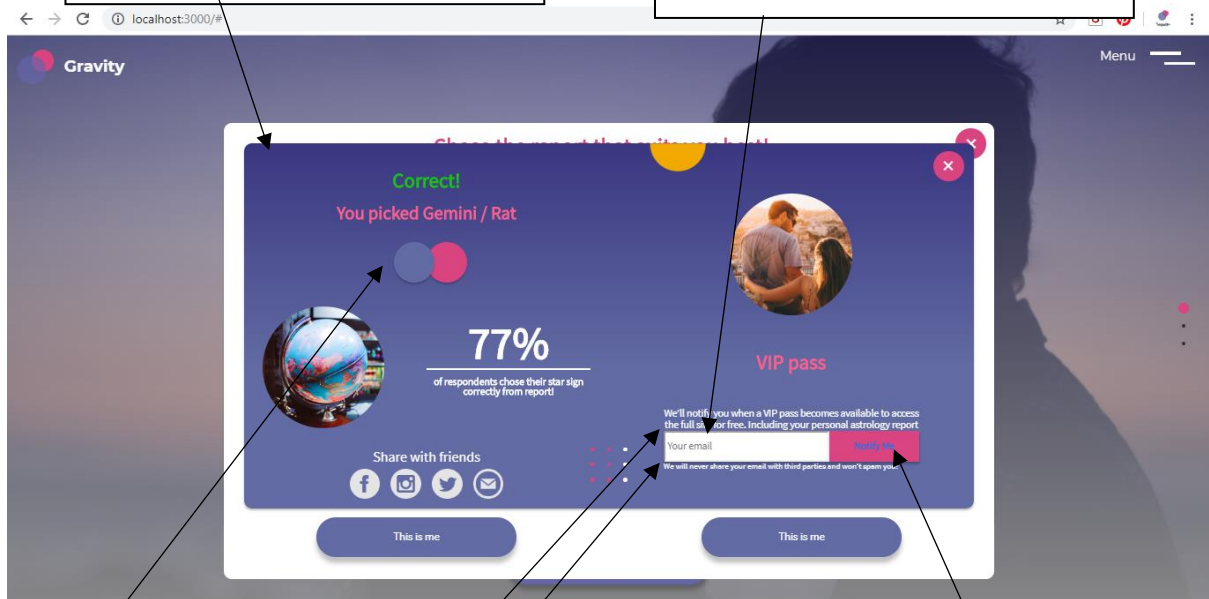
localhost:3000/#

Gravity

Menu

Chose the report that suits you best!

Correct!

You picked Gemini / Rat

77%

of respondents chose their star sign correctly from report!

Share with friends

VIP pass

We'll notify you when a VIP pass becomes available to access the full si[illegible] for free. Including your personal astrology report

Your email

Notify Me

We will never share your email with third parties and won't spam you!

This is me

This is me